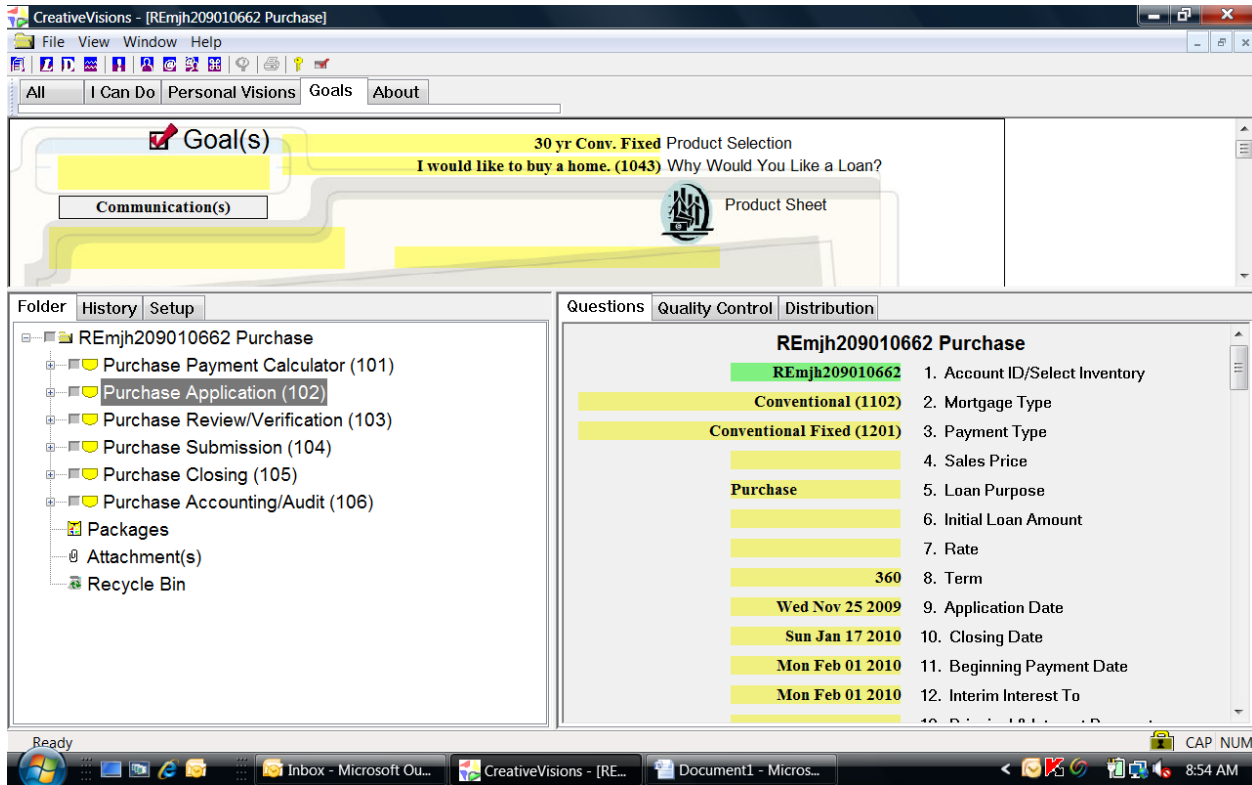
CreativeVisions - [REmjh209010662 Purchase]

File View Window Help

All | I Can Do | Personal Visions | Goals | About

Goal(s)

30 yr Conv. Fixed Product Selection

I would like to buy a home. (1043) Why Would You Like a Loan?

Communication(s)

Product Sheet

Folder | History | Setup

REmjh209010662 Purchase
Purchase Payment Calculator (101)
Purchase Application (102)
Purchase Review/Verification (103)
Purchase Submission (104)
Purchase Closing (105)
Purchase Accounting/Audit (106)
Packages
Attachment(s)
Recycle Bin

Questions | Quality Control | Distribution

REmjh209010662 Purchase

| | |
|---|---|
| REmjh209010662 | 1. Account ID/Select Inventory |
| Conventional (1102) | 2. Mortgage Type |
| Conventional Fixed (1201) | 3. Payment Type |
| | 4. Sales Price |
| Purchase | 5. Loan Purpose |
| | 6. Initial Loan Amount |
| | 7. Rate |
| 360 | 8. Term |
| Wed Nov 25 2009 | 9. Application Date |
| Sun Jan 17 2010 | 10. Closing Date |
| Mon Feb 01 2010 | 11. Beginning Payment Date |
| Mon Feb 01 2010 | 12. Interim Interest To |
| | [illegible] |

Ready

CAP NUM

Inbox - Microsoft Ou... | CreativeVisions - [RE... | Document1 - Micros...

8:54 AM